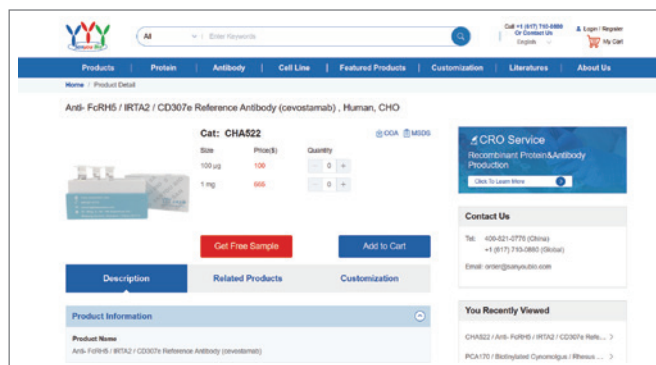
YYY

All | Enter Keyword

Call +1 (617) 710-0880 Or Contact Us
English

Login / Register
My Cart

Products | Protein | Antibody | Cell Line | Featured Products | Customization | Literatures | About Us

Home / Product Detail

Anti- FcRH5 / IRTA2 / CD307e Reference Antibody (cevostamab) , Human, CHO

Cat: CHA522

COA MSDS

| Size | Price($) | Quantity |
|---|---|---|
| 100 μg | 100 | - 0 + |
| 1 mg | 665 | - 0 + |

Get Free Sample

Add to Cart

Description | Related Products | Customization

Product Information

Product Name
Anti- FcRH5 / IRTA2 / CD307e Reference Antibody (cevostamab)

CRO Service
Recombinant Protein&Antibody Production
Click To Learn More

Contact Us

Tel: 400-821-0776 (China)
+1 (617) 710-0880 (Global)

Email: order@sanyoubio.com

You Recently Viewed

CHA522 / Anti- FcRH5 / IRTA2 / CD307e Refe...

PCA170 / Biotinylated Cynomolgus / Rhesus ...